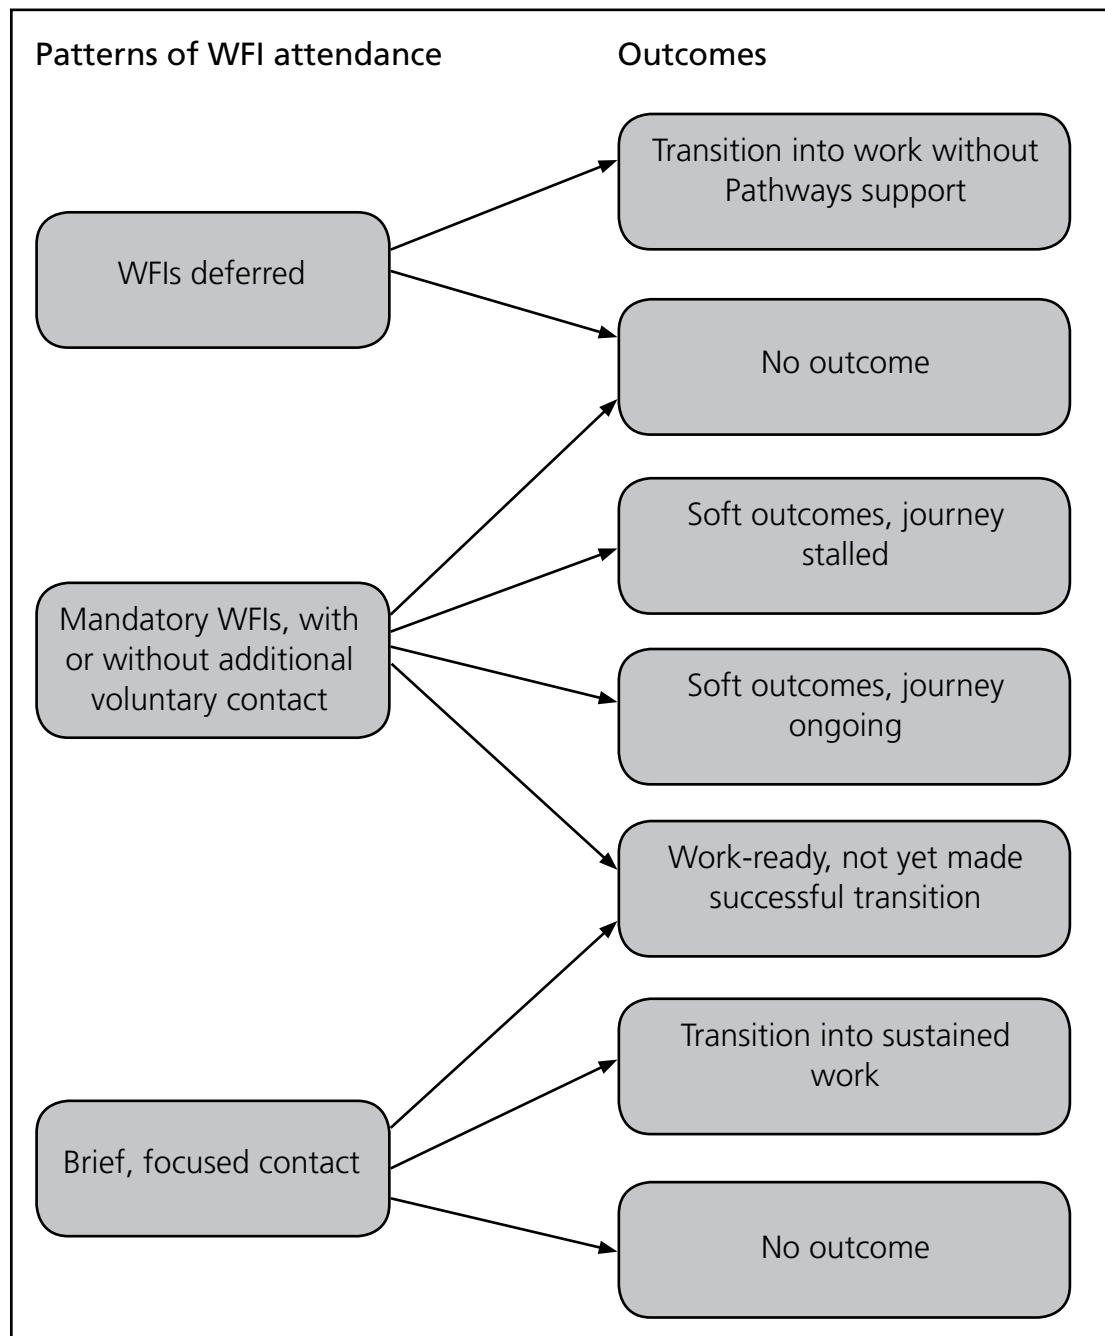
Patterns of WFI attendance

Outcomes

Transition into work without Pathways support

WFIs deferred

No outcome

Soft outcomes, journey stalled

Mandatory WFIs, with or without additional voluntary contact

Soft outcomes, journey ongoing

Work-ready, not yet made successful transition

Transition into sustained work

Brief, focused contact

No outcome